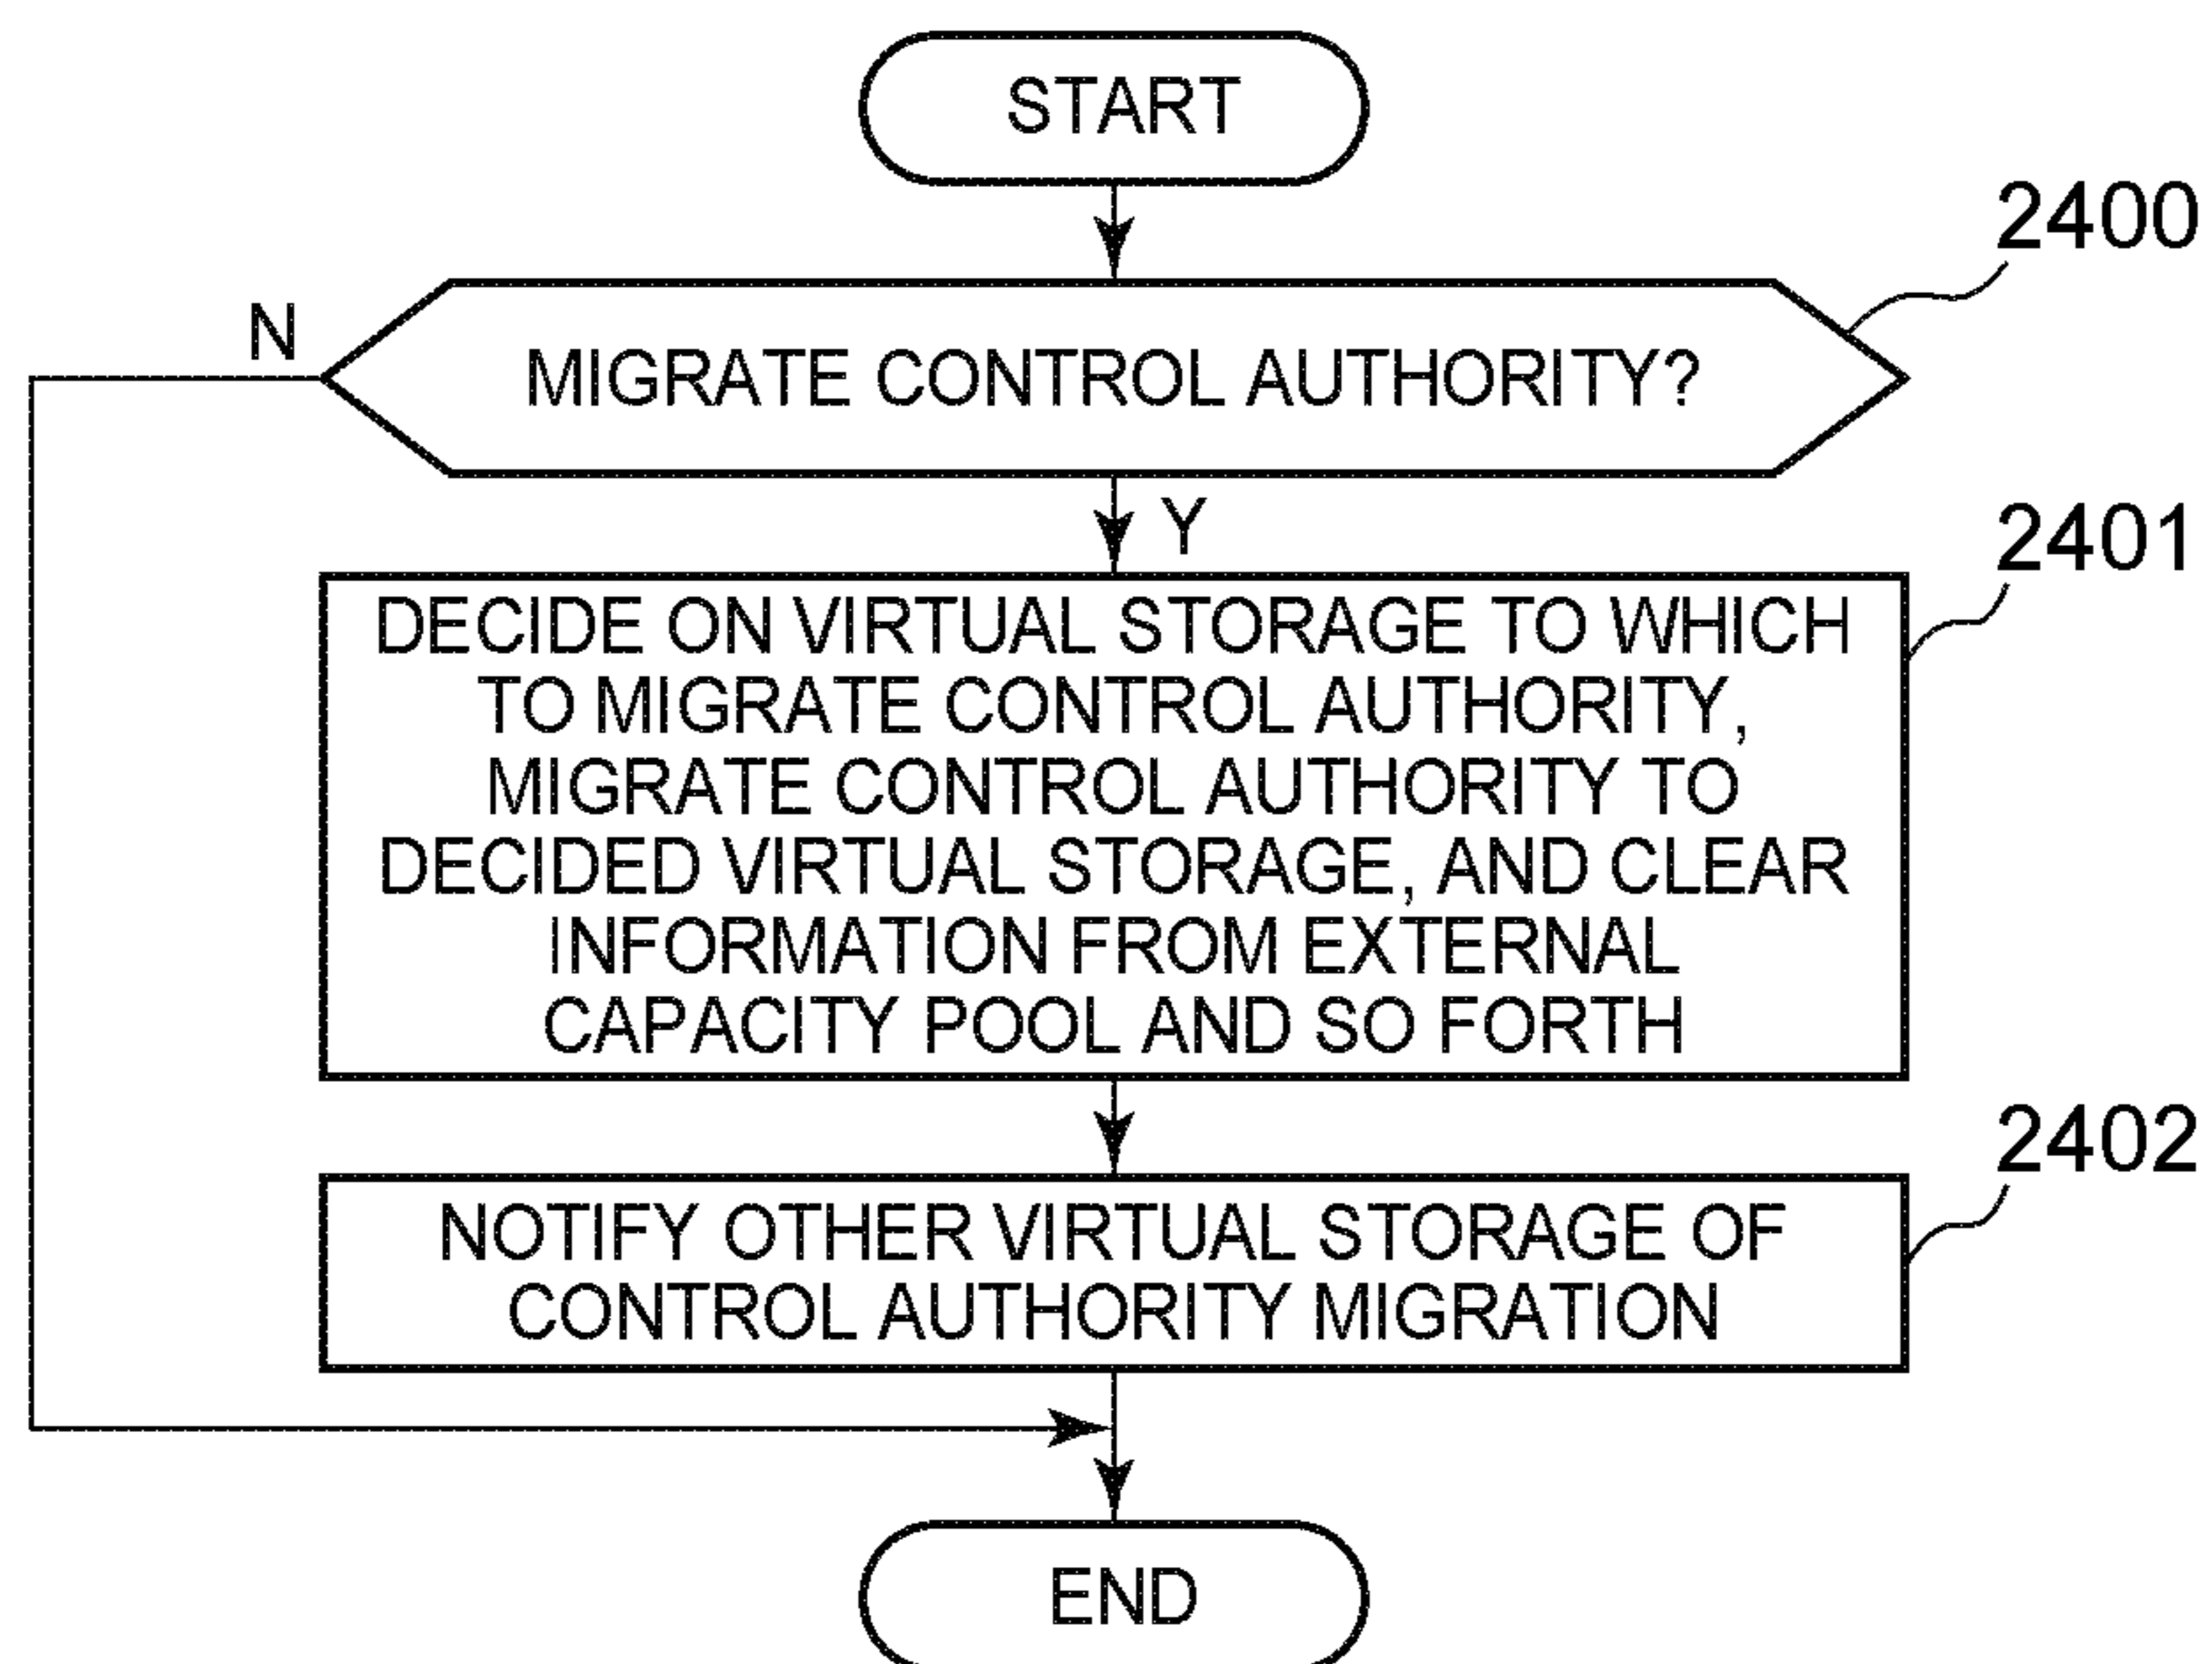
START

2400

N

MIGRATE CONTROL AUTHORITY?

Y

2401

DECIDE ON VIRTUAL STORAGE TO WHICH TO MIGRATE CONTROL AUTHORITY, MIGRATE CONTROL AUTHORITY TO DECIDED VIRTUAL STORAGE, AND CLEAR INFORMATION FROM EXTERNAL CAPACITY POOL AND SO FORTH

2402

NOTIFY OTHER VIRTUAL STORAGE OF CONTROL AUTHORITY MIGRATION

END